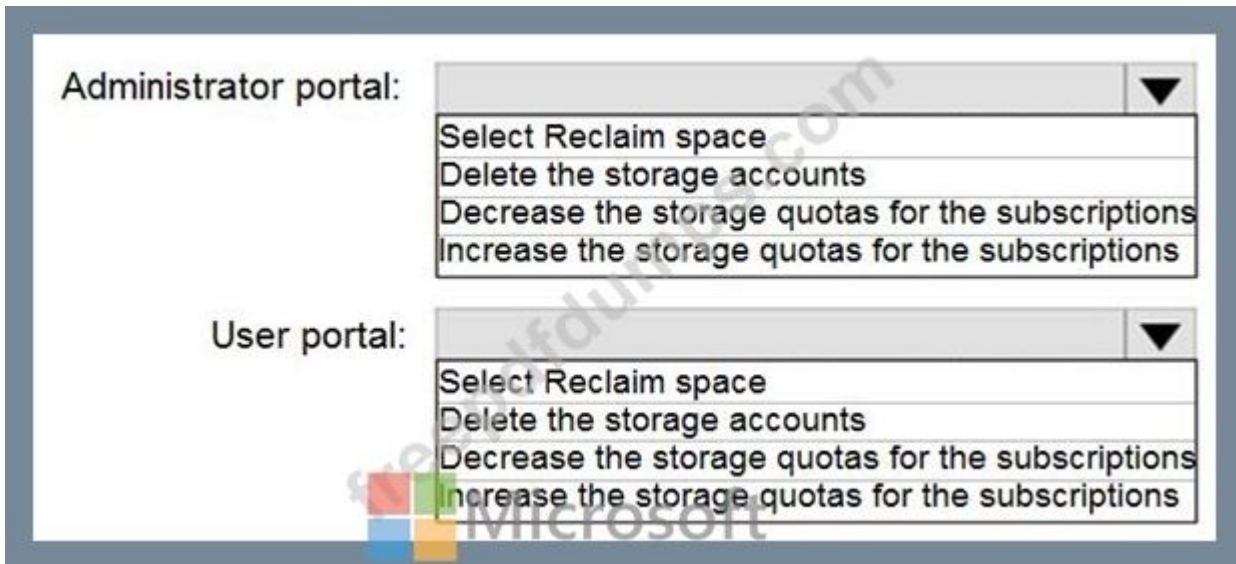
Administrator portal:

Select Reclaim space
Delete the storage accounts
Decrease the storage quotas for the subscriptions
Increase the storage quotas for the subscriptions

User portal:

Select Reclaim space
Delete the storage accounts
Decrease the storage quotas for the subscriptions
Increase the storage quotas for the subscriptions

freepdfdumps.com

Microsoft